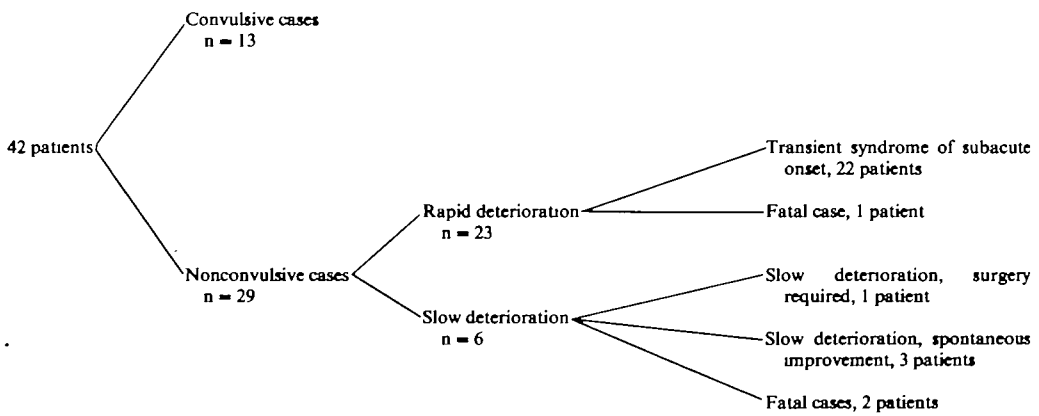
42 patients

Convulsive cases
n = 13

Nonconvulsive cases
n = 29

Rapid deterioration
n = 23

Slow deterioration
n = 6

Transient syndrome of subacute onset, 22 patients

Fatal case, 1 patient

Slow deterioration, surgery required, 1 patient

Slow deterioration, spontaneous improvement, 3 patients

Fatal cases, 2 patients